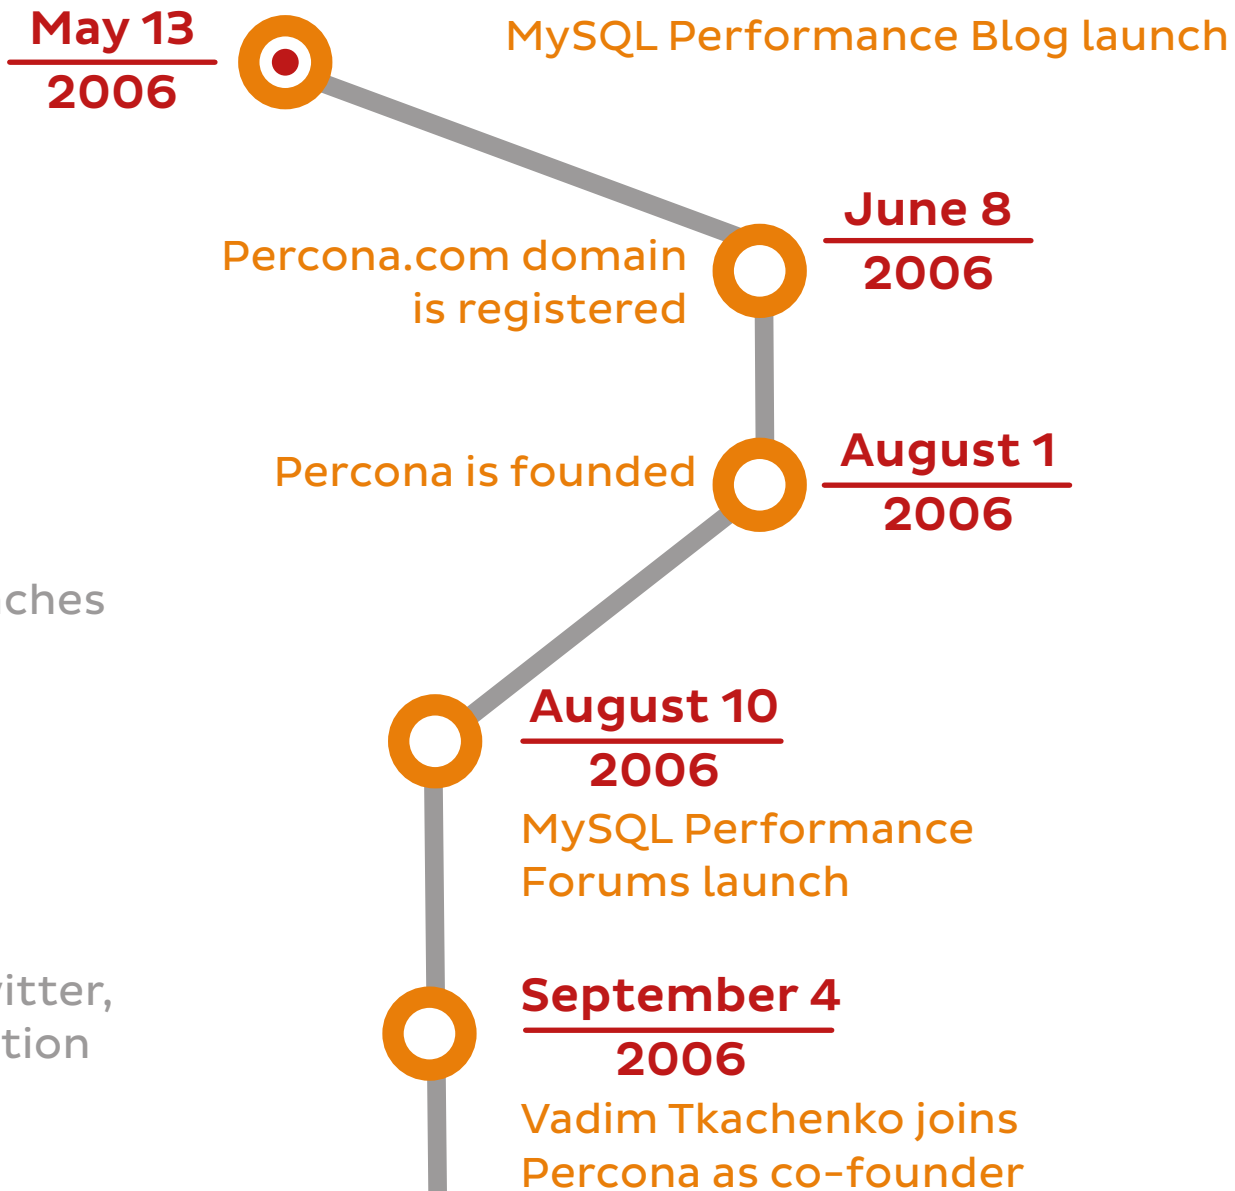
May 13
2006

MySQL Performance Blog launch

June 8
2006

Percona.com domain is registered

Percona is founded

August 1
2006

ches

August 10
2006

MySQL Performance Forums launch

itter,
tion

September 4
2006

Vadim Tkachenko joins Percona as co-founder